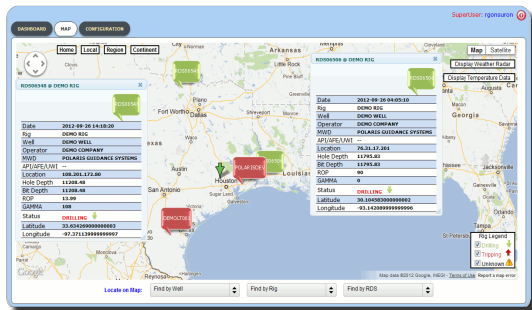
DASHBOARD MAP CONFIGURATION

SuperUser: rgonsuron

Home Local Region Continent

Map Satellite

Display Weather Radar

Display Temperature Data

RDS06548 @ DEMO RIG

| Date | 2012-09-26 14:10:20 |
|---|---|
| Rig | DEMO RIG |
| Well | DEMO WELL |
| Operator | DEMO COMPANY |
| MWD | POLARIS GUIDANCE SYSTEMS |
| API/AFE/UWI | --- |
| Location | 108.201.172.80 |
| Hole Depth | 11208.48 |
| Bit Depth | 11208.48 |
| ROP | 13.99 |
| GAMMA | 108 |
| Status | DRILLING |
| Latitude | 33.634269000000003 |
| Longitude | -97.371139999999997 |

RDS06506 @ DEMO RIG

| Date | 2012-09-26 04:05:10 |
|---|---|
| Rig | DEMO RIG |
| Well | DEMO WELL |
| Operator | DEMO COMPANY |
| MWD | POLARIS GUIDANCE SYSTEMS |
| API/AFE/UWI | --- |
| Location | 75.31.17.201 |
| Hole Depth | 11795.83 |
| Bit Depth | 11795.83 |
| ROP | 80 |
| GAMMA | 0 |
| Status | DRILLING |
| Latitude | 30.104583000000002 |
| Longitude | -93.142899999999996 |

RDS06548 RDS06545 RDS06506 POLARIS DEMO RDS DEMOLT001

Fort Worth Dallas Shreveport Louisiana San Antonio Houston Gainesville Orlando

Rig Legend
Drilling
Tripping
Unknown

Google

Map data ©2012 Google, INEGI - Terms of Use Report a map error

Locate on Map: Find by Well Find by Rig Find by RDS